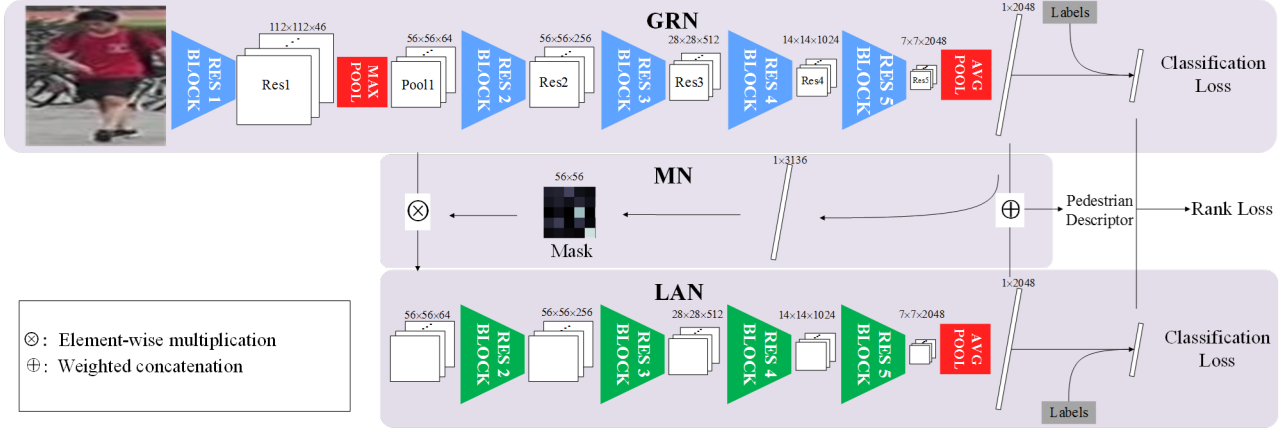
GRN

RES 1 BLOCK
112×112×46
Res1
MAX POOL
56×56×64
Pool1
RES 2 BLOCK
56×56×256
Res2
RES 3 BLOCK
28×28×512
Res3
RES 4 BLOCK
14×14×1024
Res4
RES 5 BLOCK
7×7×2048
Res5
AVG POOL
1×2048
Labels
Classification Loss

MN
1×3136
56×56
Mask
$\otimes$
$\oplus$
Pedestrian Descriptor
Rank Loss

LAN
56×56×64
RES 2 BLOCK
56×56×256
RES 3 BLOCK
28×28×512
RES 4 BLOCK
14×14×1024
RES 5 BLOCK
7×7×2048
AVG POOL
1×2048
Classification Loss
Labels

$\otimes$: Element-wise multiplication
$\oplus$: Weighted concatenation